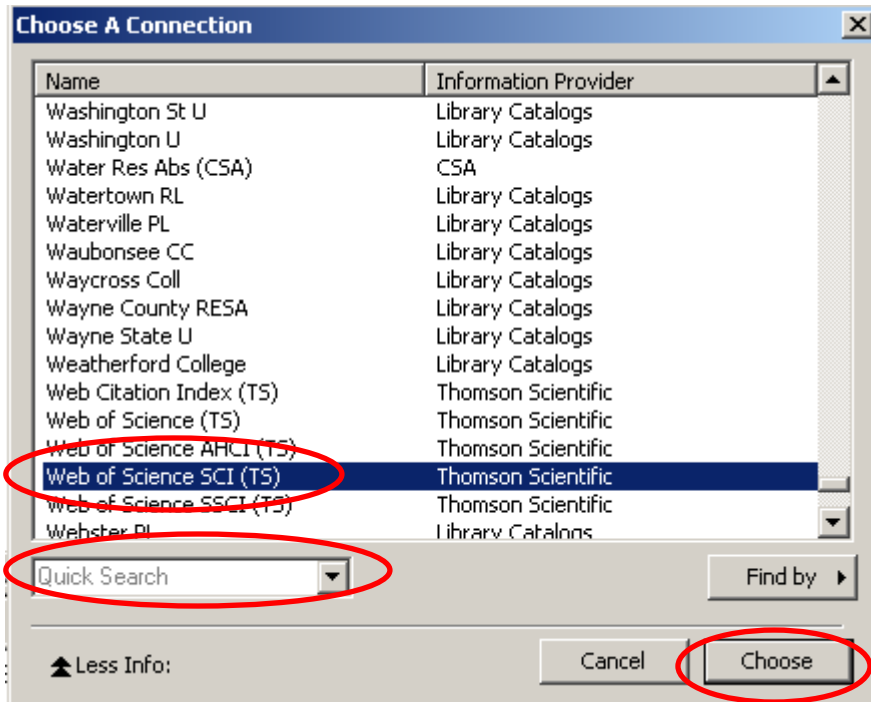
Choose A Connection

| Name | Information Provider |
|---|---|
| Washington St U | Library Catalogs |
| Washington U | Library Catalogs |
| Water Res Abs (CSA) | CSA |
| Watertown RL | Library Catalogs |
| Waterville PL | Library Catalogs |
| Waubonsee CC | Library Catalogs |
| Waycross Coll | Library Catalogs |
| Wayne County RESA | Library Catalogs |
| Wayne State U | Library Catalogs |
| Weatherford College | Library Catalogs |
| Web Citation Index (TS) | Thomson Scientific |
| Web of Science (TS) | Thomson Scientific |
| Web of Science AHCI (TS) | Thomson Scientific |
| Web of Science SCI (TS) | Thomson Scientific |
| Web of Science SSCI (TS) | Thomson Scientific |
| Webster PL | Library Catalogs |

Quick Search

Find by

Less Info:

Cancel

Choose